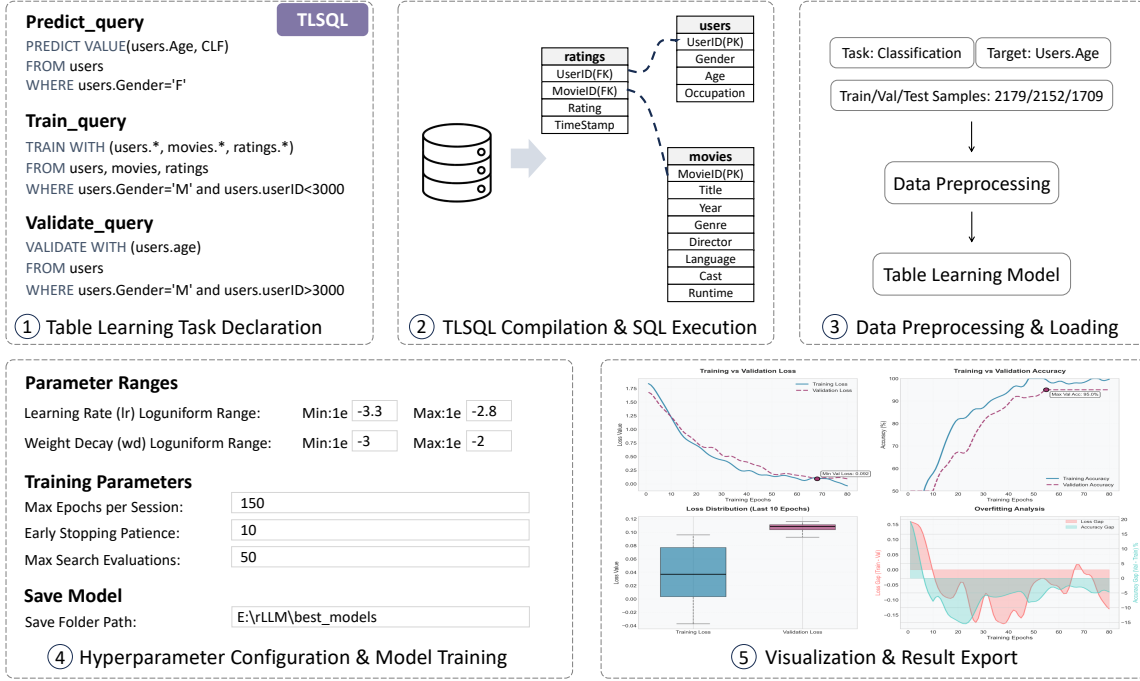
TLSQL

Predict_query
PREDICT VALUE(users.Age, CLF)
FROM users
WHERE users.Gender='F'

Train_query
TRAIN WITH (users.*, movies.*, ratings.*)
FROM users, movies, ratings
WHERE users.Gender='M' and users.userID<3000

Validate_query
VALIDATE WITH (users.age)
FROM users
WHERE users.Gender='M' and users.userID>3000

① Table Learning Task Declaration

| ratings |
|---|
| UserID(FK) |
| MovieID(FK) |
| Rating |
| TimeStamp |

| users |
|---|
| UserID(PK) |
| Gender |
| Age |
| Occupation |

| movies |
|---|
| MovieID(PK) |
| Title |
| Year |
| Genre |
| Director |
| Language |
| Cast |
| Runtime |

② TLSQL Compilation & SQL Execution

Task: Classification
Target: Users.Age
Train/Val/Test Samples: 2179/2152/1709
Data Preprocessing
Table Learning Model

③ Data Preprocessing & Loading

Parameter Ranges
Learning Rate (lr) Loguniform Range: Min:1e -3.3 Max:1e -2.8
Weight Decay (wd) Loguniform Range: Min:1e -3 Max:1e -2

Training Parameters
Max Epochs per Session: 150
Early Stopping Patience: 10
Max Search Evaluations: 50

Save Model
Save Folder Path: E:\rLLM\best_models

④ Hyperparameter Configuration & Model Training

Training vs Validation Loss
Training Loss
Validation Loss
Loss Value
Training Epochs
Min Val Loss: 0.092

Training vs Validation Accuracy
Accuracy (%)
Max Val Acc: 95.0%
Training Accuracy
Validation Accuracy
Training Epochs

Loss Distribution (Last 10 Epochs)
Loss Value
Training Loss
Validation Loss

Overfitting Analysis
Loss Gap
Accuracy Gap
Loss Gap (Train - Val)
Accuracy Gap (Val - Train) %
Training Epochs

⑤ Visualization & Result Export